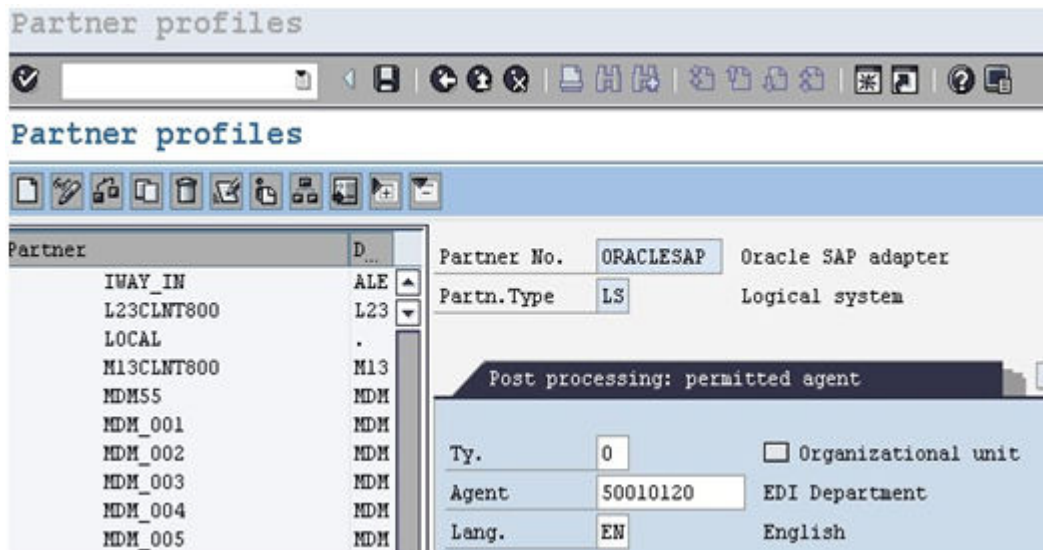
Partner profiles

Partner profiles

| Partner | D... |
|---|---|
| IWAY_IN | ALE |
| L23CLNT800 | L23 |
| LOCAL | . |
| M13CLNT800 | M13 |
| MDM55 | MDM |
| MDM_001 | MDM |
| MDM_002 | MDM |
| MDM_003 | MDM |
| MDM_004 | MDM |
| MDM_005 | MDM |

Partner No. ORACLESAP Oracle SAP adapter
Partn.Type LS Logical system

Post processing: permitted agent

Ty. 0 Organizational unit
Agent 50010120 EDI Department
Lang. EN English